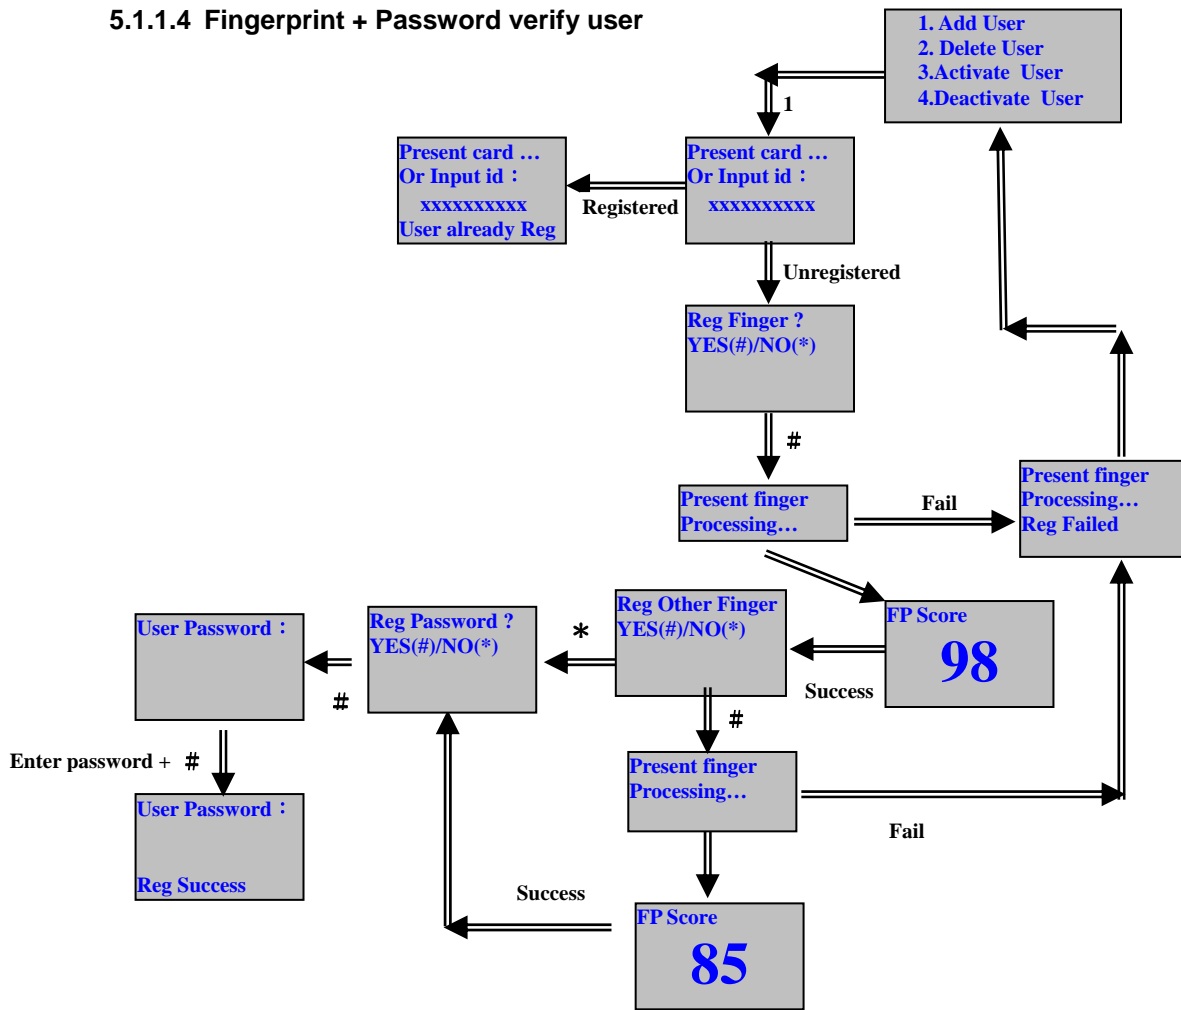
5.1.1.4 Fingerprint + Password verify user

1. Add User
2. Delete User
3.Activate User
4.Deactivate User

1

Present card …
Or Input id：
xxxxxxxxxx

Registered

Present card …
Or Input id：
xxxxxxxxxx
User already Reg

Unregistered

Reg Finger ?
YES(#)/NO(*)

#

Present finger
Processing…

Fail

Present finger
Processing…
Reg Failed

FP Score
98

Success

Reg Other Finger
YES(#)/NO(*)

*

Reg Password ?
YES(#)/NO(*)

#

User Password：

Enter password + #

User Password：

Reg Success

#

Present finger
Processing…

Fail

Success

FP Score
85